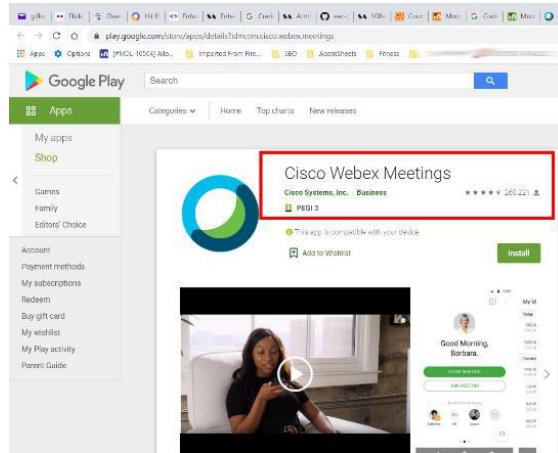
g.Bo | Blob | Dow | Hit | Relea | Tribe | Grab | Activ | merc | 308 | Comr | Mem | Grab | Mem

play.google.com/store/apps/details?id=com.cisco.webex.meetings

Apps Options [FMOL-16504] Allo... Imported From Fire... SEO AlgoritSheets Fitness

Google Play Search

Apps Categories Home Top charts New releases

My apps
Shop

Games
Family
Editors' Choice

Account
Payment methods
My subscriptions
Redeem
Buy gift card
My wishlist
My Play activity
Parent Guide

Cisco Webex Meetings
Cisco Systems, Inc. Business ★★★★ 260,221
PEGI 3

This app is compatible with your device.

Add to Wishlist

Install

Good Morning, Barbara.

My M